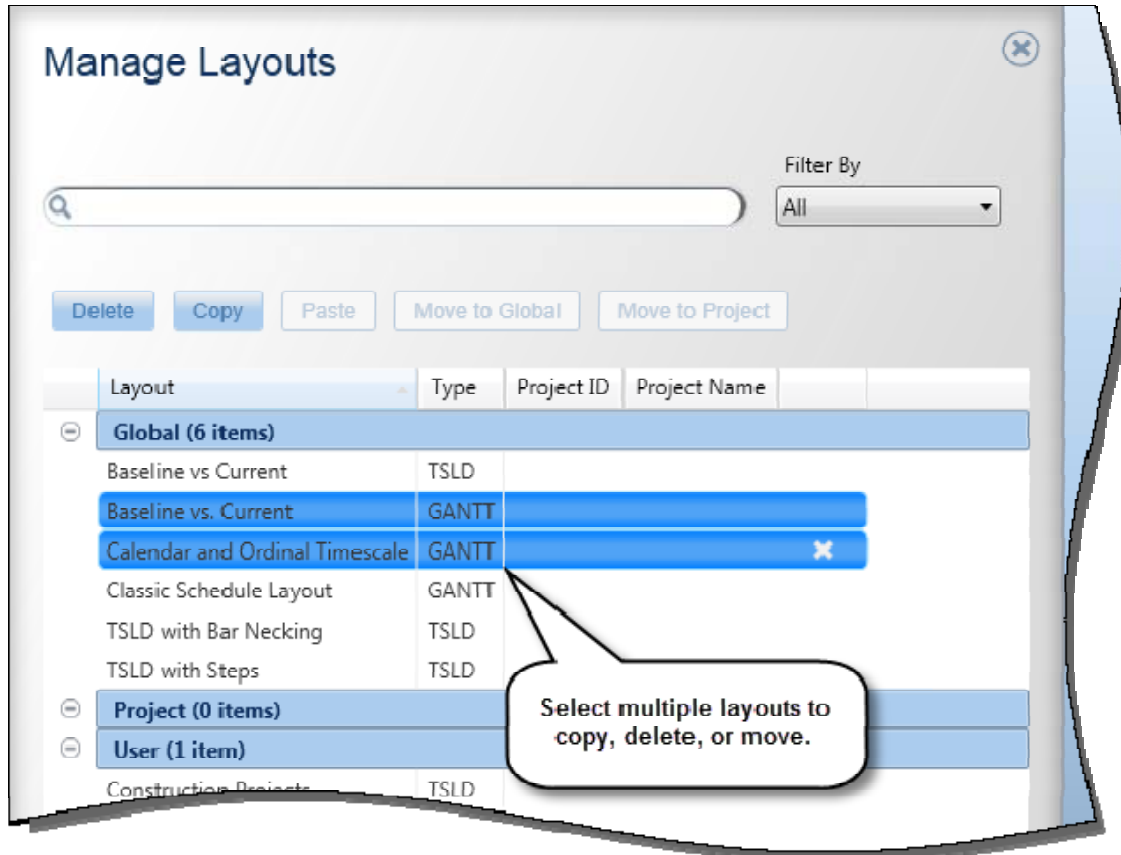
Manage Layouts

Filter By

All

Delete Copy Paste Move to Global Move to Project

| | Layout | Type | Project ID | Project Name |
|---|---|---|---|---|
| ⊖ | Global (6 items) | | | |
| | Baseline vs Current | TSLD | | |
| | Baseline vs. Current | GANTT | | |
| | Calendar and Ordinal Timescale | GANTT | | |
| | Classic Schedule Layout | GANTT | | |
| | TSLD with Bar Necking | TSLD | | |
| | TSLD with Steps | TSLD | | |
| ⊖ | Project (0 items) | | | |
| ⊖ | User (1 item) | | | |
| | Construction Projects | TSLD | | |

Select multiple layouts to copy, delete, or move.